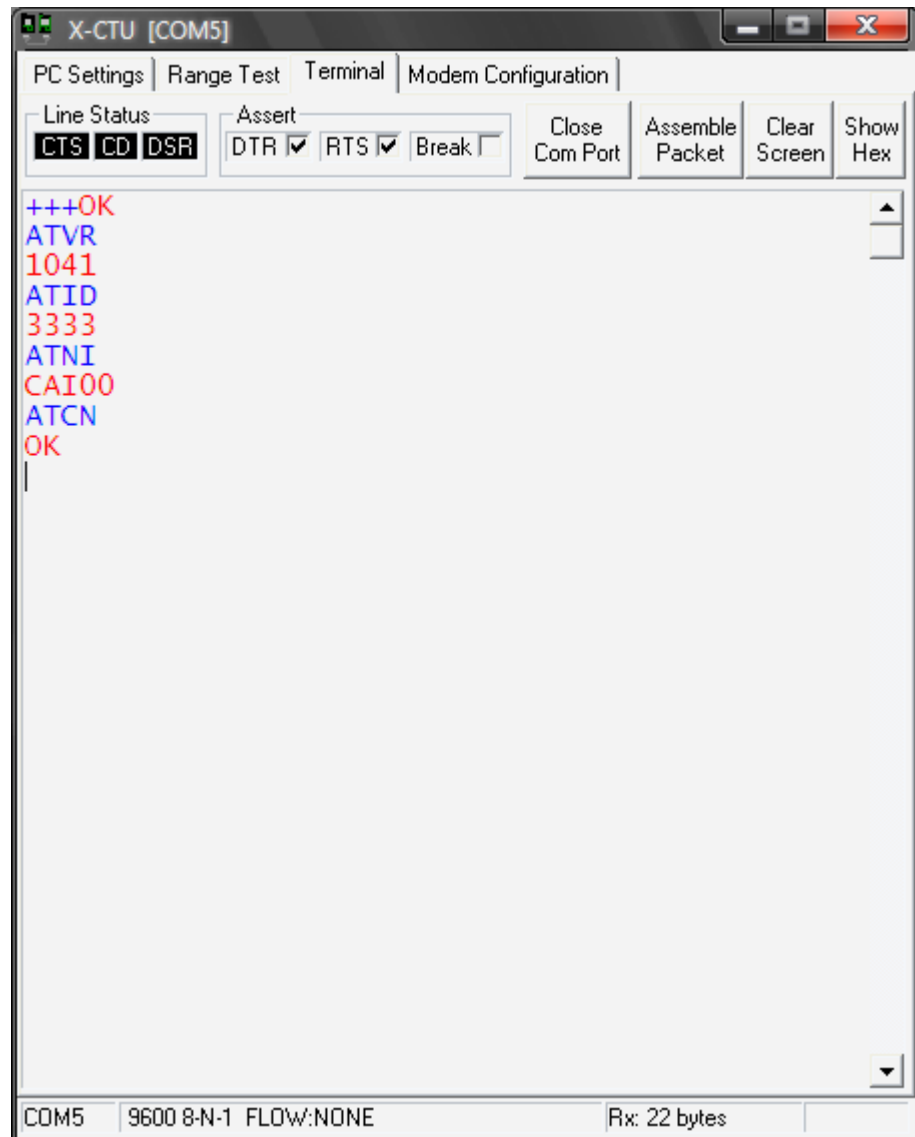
X-CTU [COM5]

PC Settings | Range Test | Terminal | Modem Configuration

Line Status
CTS CD DSR

Assert
DTR ☑ RTS ☑ Break ☐

Close Com Port

Assemble Packet

Clear Screen

Show Hex

+++OK
ATVR
1041
ATID
3333
ATNI
CAI00
ATCN
OK

COM5 | 9600 8-N-1 FLOW:NONE | Rx: 22 bytes